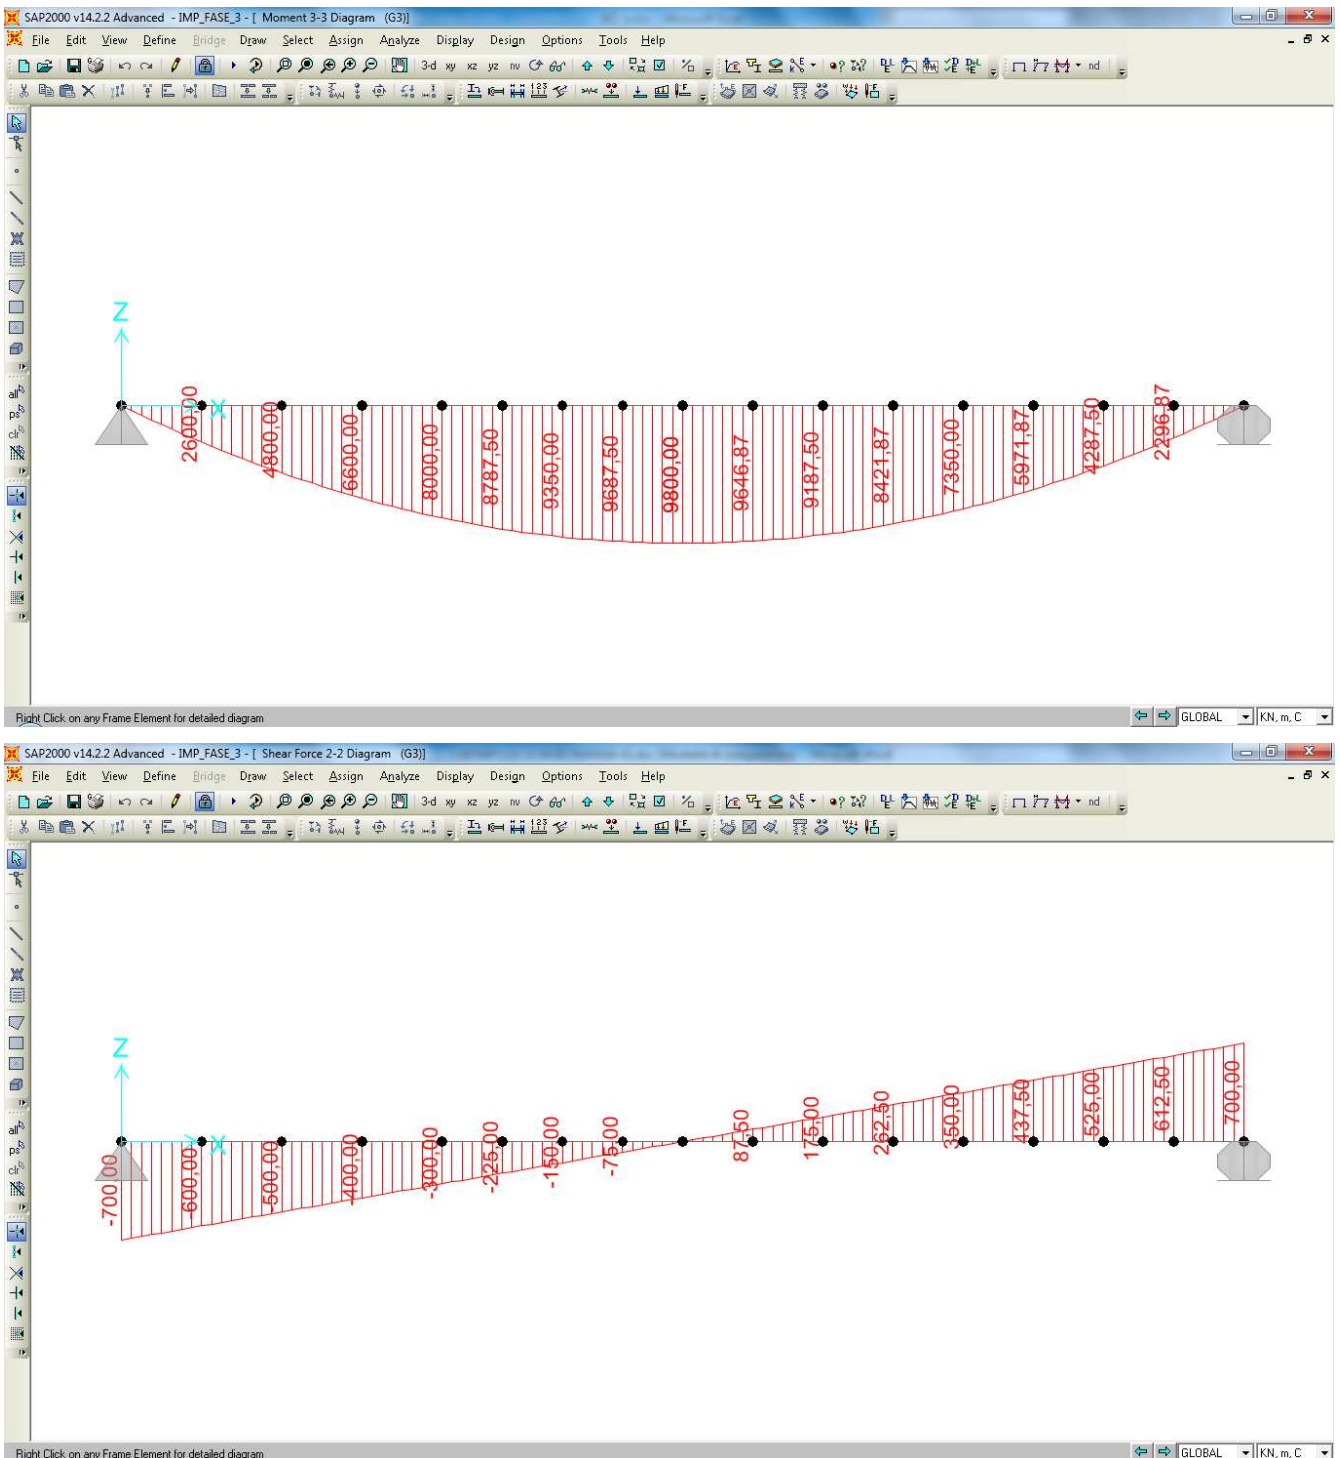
SAP2000 v14.2.2 Advanced - IMP_FASE_3 - [ Moment 3-3 Diagram (G3)]

File Edit View Define Bridge Draw Select Assign Analyze Display Design Options Tools Help

3-d xy xz yz nv

nd

all ps clr

Z

X

2600,00 4800,00 6600,00 8000,00 8787,50 9350,00 9687,50 9800,00 9646,87 9187,50 8421,87 7350,00 5971,87 4287,50 2296,87

Right Click on any Frame Element for detailed diagram

GLOBAL KN, m, C

SAP2000 v14.2.2 Advanced - IMP_FASE_3 - [ Shear Force 2-2 Diagram (G3)]

File Edit View Define Bridge Draw Select Assign Analyze Display Design Options Tools Help

3-d xy xz yz nv

nd

all ps clr

Z

X

-700,00 -600,00 -500,00 -400,00 -300,00 -225,00 -150,00 -75,00 87,50 175,00 262,50 350,00 437,50 525,00 612,50 700,00

Right Click on any Frame Element for detailed diagram

GLOBAL KN, m, C